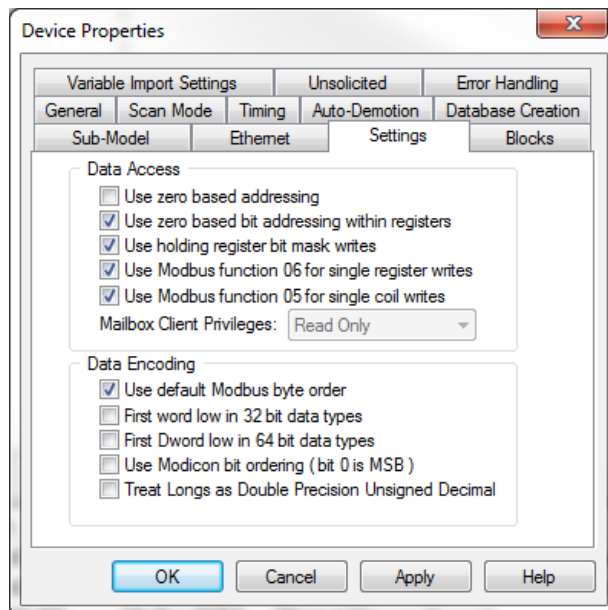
Device Properties

Variable Import Settings | Unsolicited | Error Handling
General | Scan Mode | Timing | Auto-Demotion | Database Creation
Sub-Model | Ethernet | Settings | Blocks

Data Access
Use zero based addressing
Use zero based bit addressing within registers
Use holding register bit mask writes
Use Modbus function 06 for single register writes
Use Modbus function 05 for single coil writes
Mailbox Client Privileges: Read Only

Data Encoding
Use default Modbus byte order
First word low in 32 bit data types
First Dword low in 64 bit data types
Use Modicon bit ordering ( bit 0 is MSB )
Treat Longs as Double Precision Unsigned Decimal

OK Cancel Apply Help